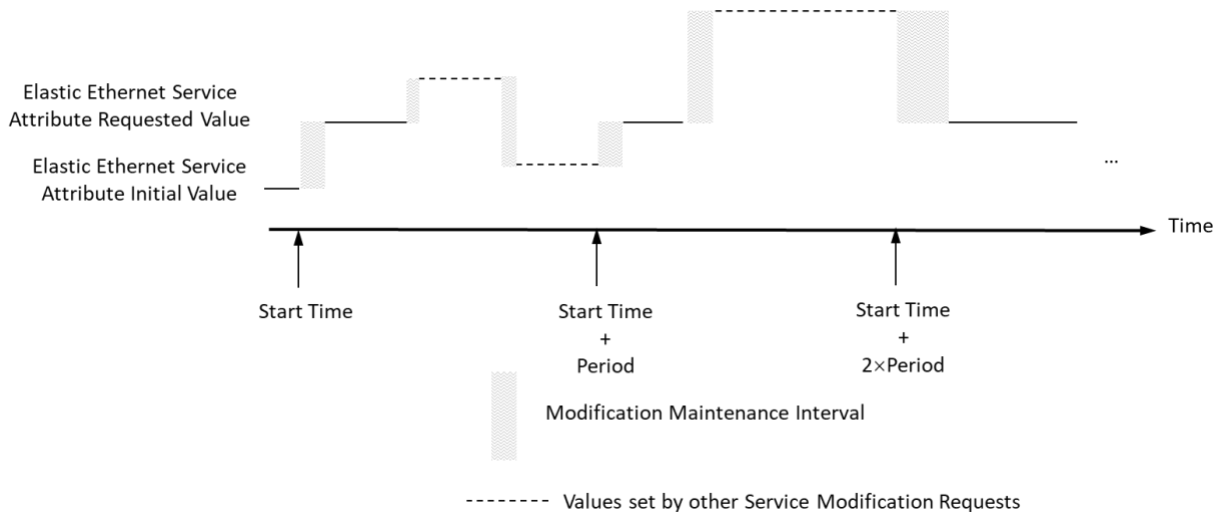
Elastic Ethernet Service Attribute Requested Value

Elastic Ethernet Service Attribute Initial Value

...

Time

Start Time

Start Time + Period

Start Time + 2×Period

Modification Maintenance Interval

Values set by other Service Modification Requests